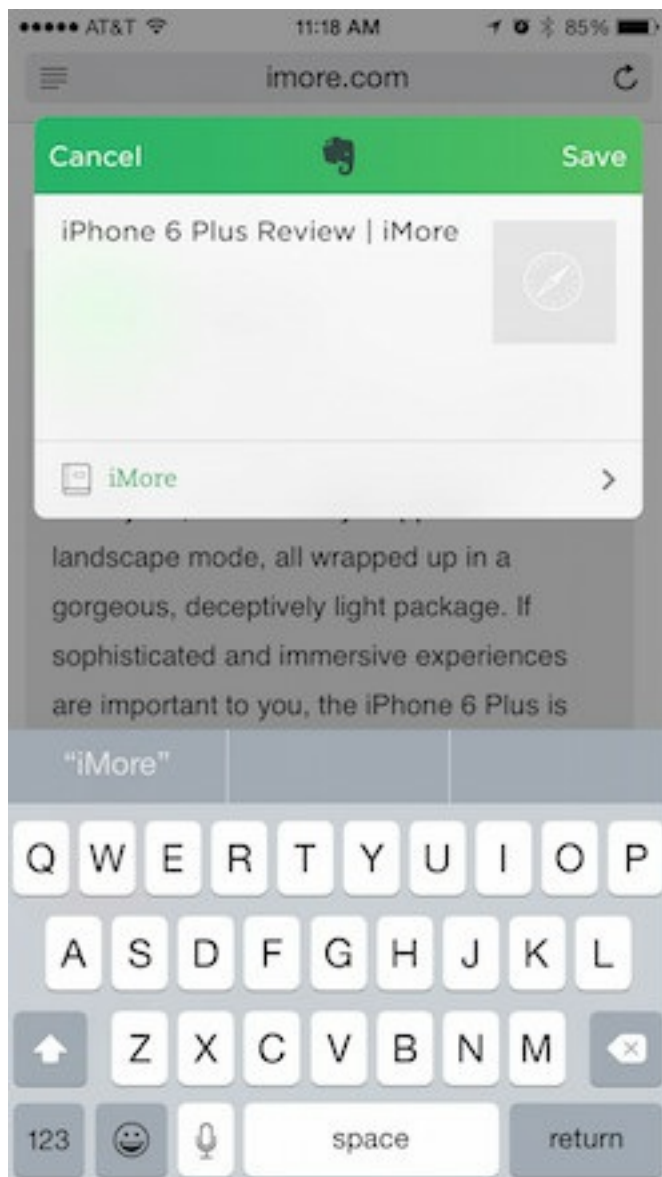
●●●●● AT&T 11:18 AM 85%

imore.com

Cancel

Save

iPhone 6 Plus Review | iMore

iMore

landscape mode, all wrapped up in a gorgeous, deceptively light package. If sophisticated and immersive experiences are important to you, the iPhone 6 Plus is

"iMore"

Q W E R T Y U I O P

A S D F G H J K L

Z X C V B N M

123

space

return